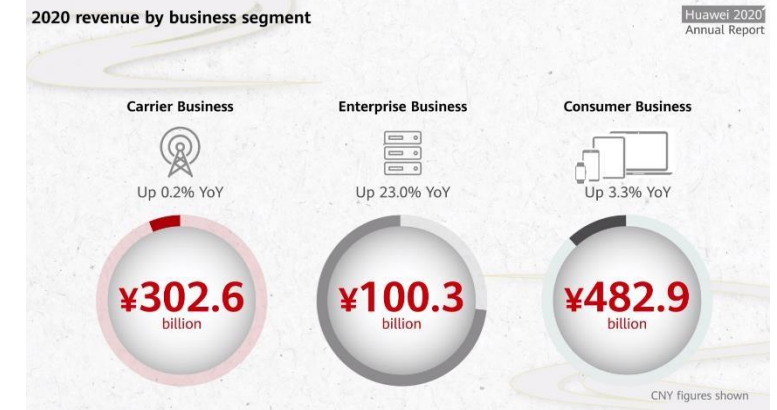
2020 revenue by business segment

Huawei 2020 Annual Report

Carrier Business

Up 0.2% YoY

¥302.6 billion

Enterprise Business

Up 23.0% YoY

¥100.3 billion

Consumer Business

Up 3.3% YoY

¥482.9 billion

CNY figures shown